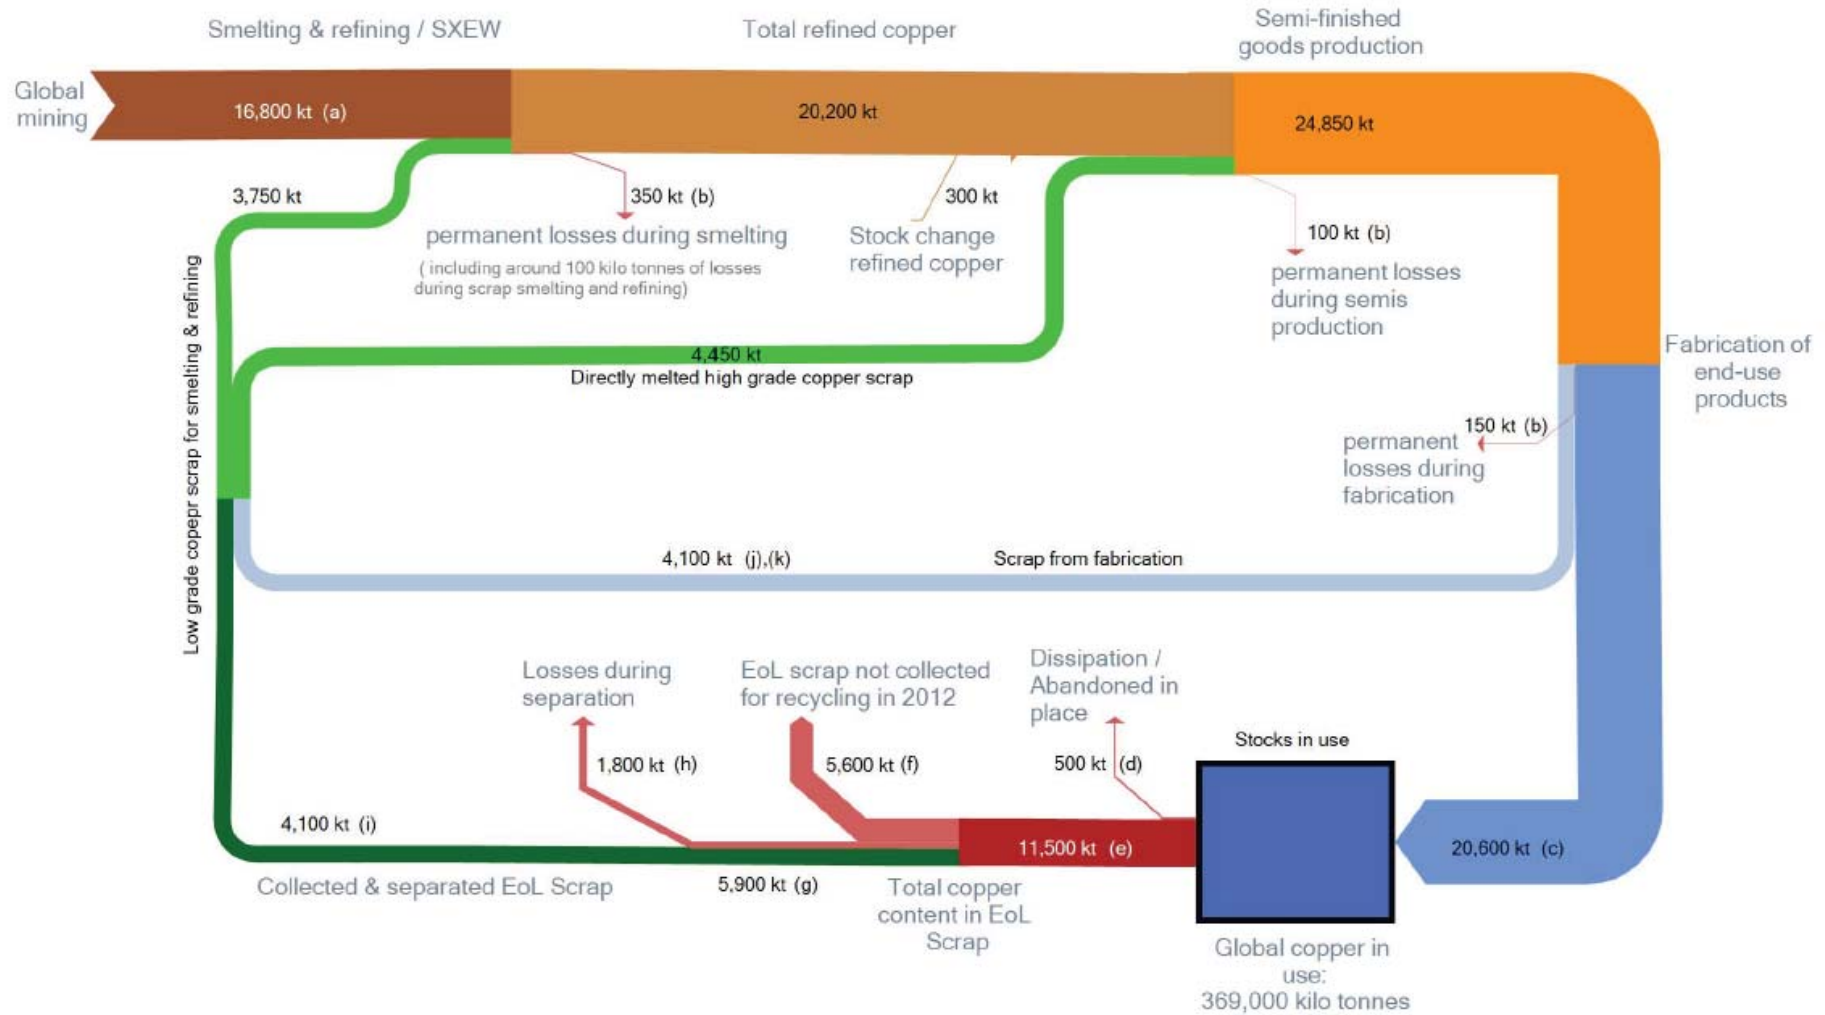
Smelting & refining / SXEW

Total refined copper

Semi-finished goods production

Global mining

16,800 kt (a)

20,200 kt

24,850 kt

3,750 kt

350 kt (b)

permanent losses during smelting

( including around 100 kilo tonnes of losses during scrap smelting and refining)

300 kt

Stock change refined copper

100 kt (b)

permanent losses during semis production

Low grade copepr scrap for smelting & refining

4,450 kt

Directly melted high grade copper scrap

Fabrication of end-use products

150 kt (b)

permanent losses during fabrication

4,100 kt (j),(k)

Scrap from fabrication

Losses during separation

EoL scrap not collected for recycling in 2012

Dissipation / Abandoned in place

Stocks in use

1,800 kt (h)

5,600 kt (f)

500 kt (d)

4,100 kt (i)

11,500 kt (e)

20,600 kt (c)

Collected & separated EoL Scrap

5,900 kt (g)

Total copper content in EoL Scrap

Global copper in use: 369,000 kilo tonnes